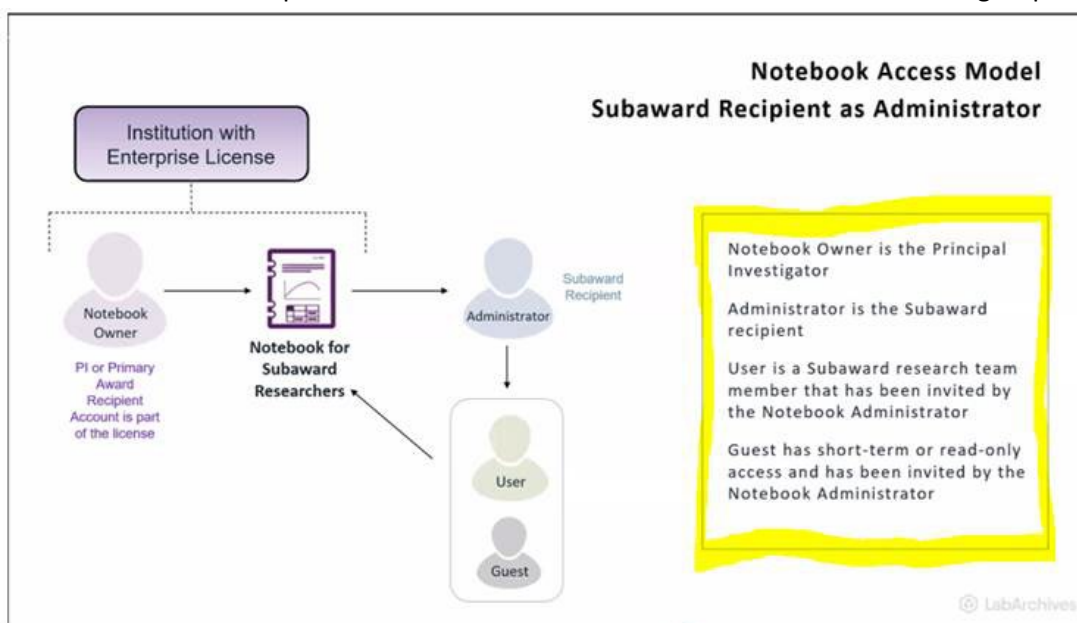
Notebook Access Model
Subaward Recipient as Administrator

Institution with Enterprise License

Notebook Owner

PI or Primary Award Recipient Account is part of the license

Notebook for Subaward Researchers

Administrator

Subaward Recipient

User

Guest

Notebook Owner is the Principal Investigator

Administrator is the Subaward recipient

User is a Subaward research team member that has been invited by the Notebook Administrator

Guest has short-term or read-only access and has been invited by the Notebook Administrator

LabArchives